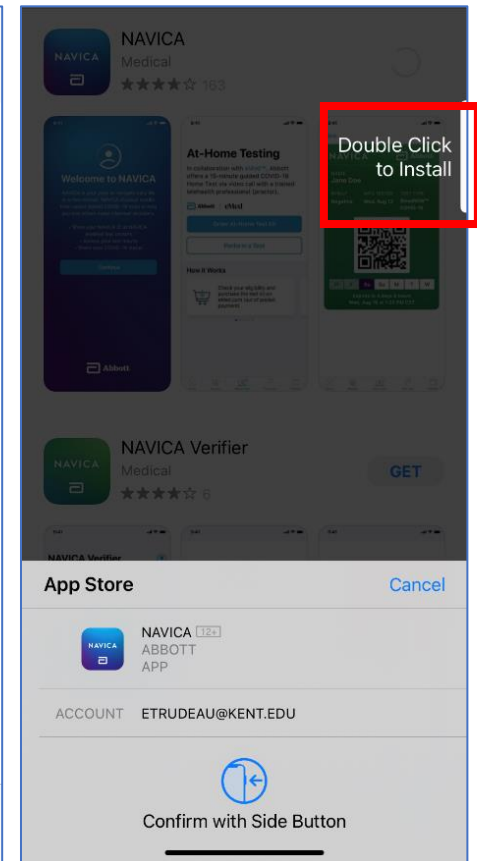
NAVICA
Medical
★★★★☆ 163

Welcome to NAVICA

Abbott

At-Home Testing

In collaboration with eMed, Abbott offers a 15-minute guided COVID-19 Home Test via video call with a trained telehealth professional (proctor).

How It Works

Double Click to Install

NAVICA Verifier
Medical
★★★★☆ 6

GET

NAVICA Verifier

App Store

Cancel

NAVICA 12+
ABBOTT
APP

ACCOUNT ETRUDEAU@KENT.EDU

Confirm with Side Button